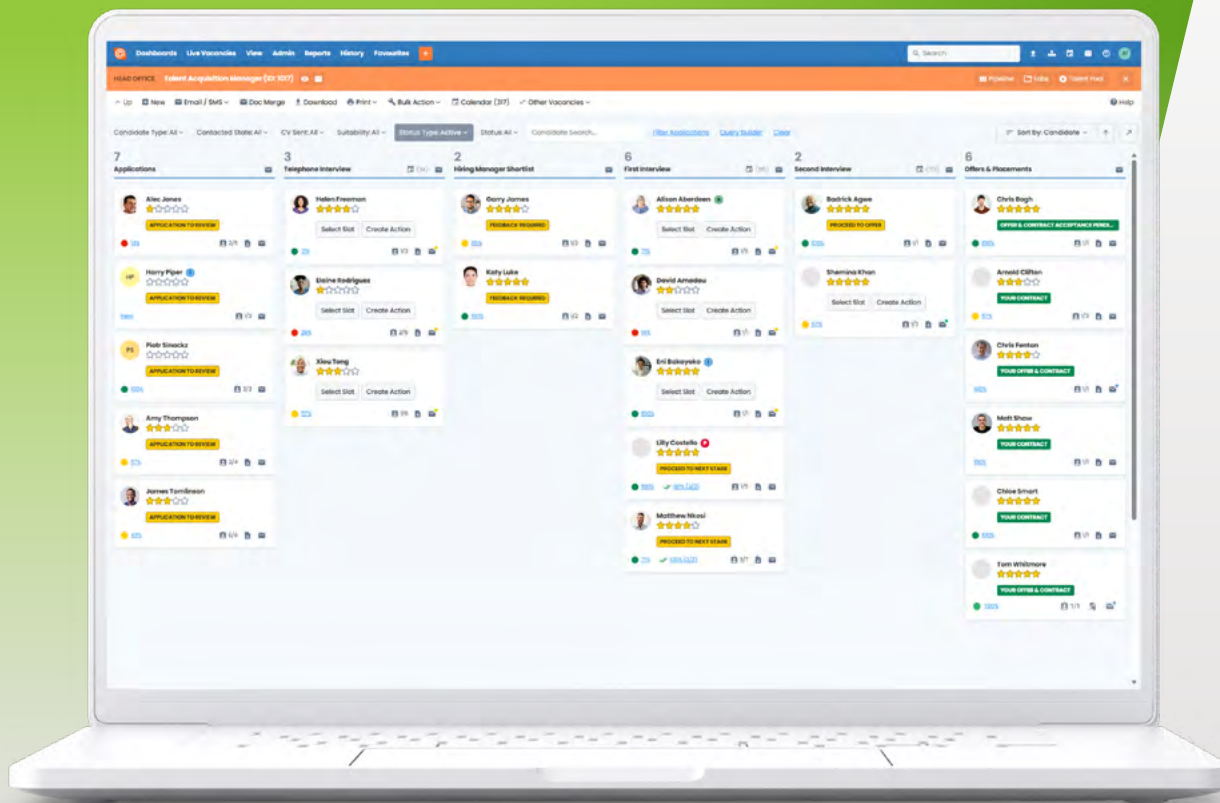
Dashboards Live Vacancies View Admin Reports History Favourites

Search

HEAD OFFICE Talent Acquisition Manager (ID 1017)

Pipeline Jobs Talent Pool

Up New Email / SMS Doc Merge Download Print Bulk Action Calendar (317) Other Vacancies

Help

Candidate Type: All Contacted State: All CV Sent: All Suitability: All Status Type: Active Status: All Candidate Search... Filter Applications Query Builder Clear

Sort by: Candidate

7
Applications

Alec Jones
APPLICATION TO REVIEW

Harry Piper
APPLICATION TO REVIEW

Piotr Sinaickz
APPLICATION TO REVIEW

Amy Thompson
APPLICATION TO REVIEW

James Tomlinson
APPLICATION TO REVIEW

3
Telephone Interview

Helen Freeman
Select Slot Create Action

Elaine Rodriguez
Select Slot Create Action

Xiao Tang
Select Slot Create Action

2
Hiring Manager Shortlist

Garry James
FEEDBACK REQUIRED

Katy Luke
FEEDBACK REQUIRED

6
First Interview

Alison Aberdeen
Select Slot Create Action

David Amadeu
Select Slot Create Action

Eni Bakayoko
Select Slot Create Action

Lilly Costello
PROCEED TO NEXT STAGE

Matthew Nkosi
PROCEED TO NEXT STAGE

2
Second Interview

Badrick Agwe
PROCEED TO OFFER

Shamima Khan
Select Slot Create Action

6
Offers & Placements

Chris Bagh
OFFER & CONTRACT ACCEPTANCE PENDI...

Arnold Clifton
YOUR CONTRACT

Chris Fenton
YOUR OFFER & CONTRACT

Matt Shaw
YOUR CONTRACT

Chloe Smart
YOUR CONTRACT

Tom Whitmore
YOUR OFFER & CONTRACT